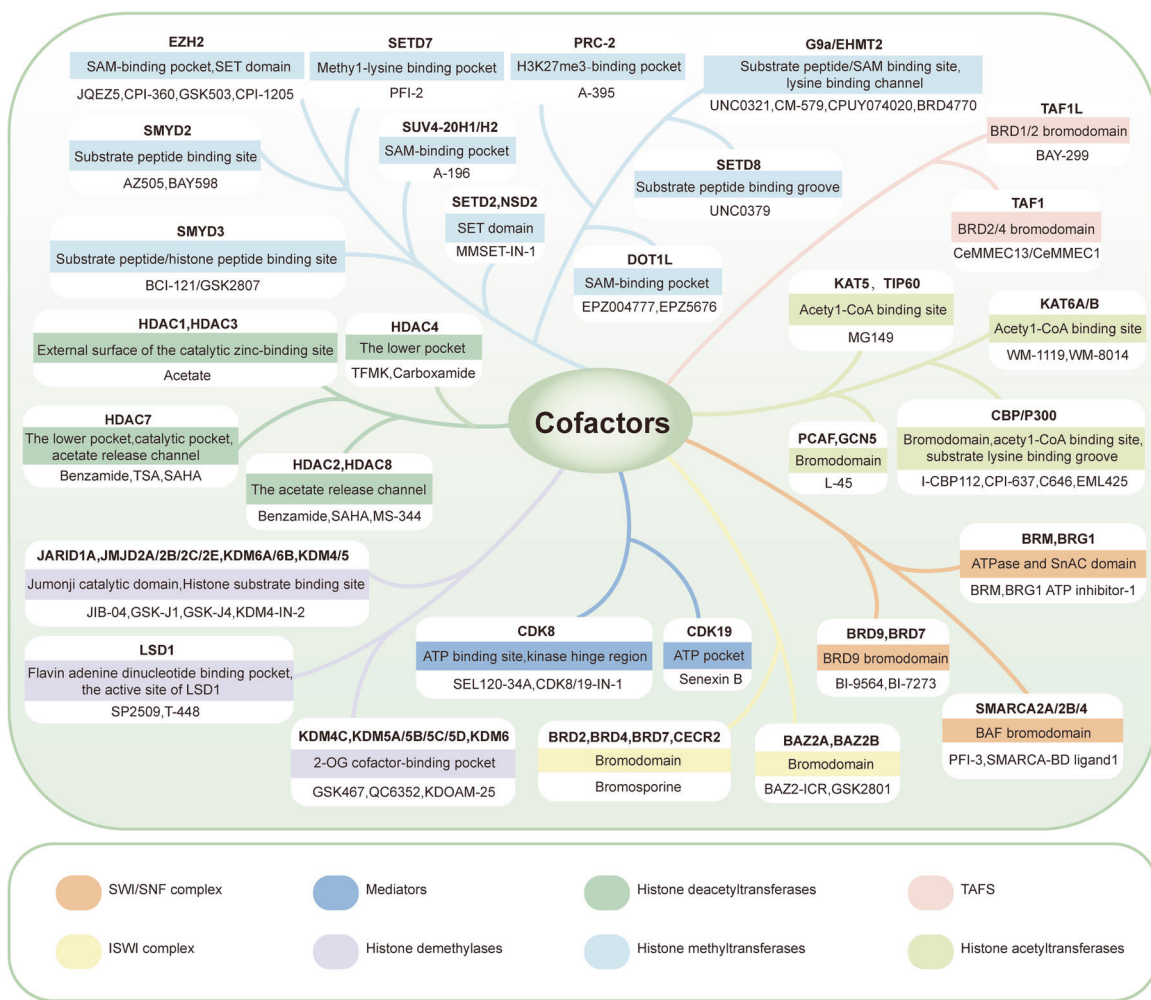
EZH2
SAM-binding pocket,SET domain
JQEZ5,CPI-360,GSK503,CPI-1205

SETD7
Methy1-lysine binding pocket
PFI-2

PRC-2
H3K27me3-binding pocket
A-395

G9a/EHMT2
Substrate peptide/SAM binding site, lysine binding channel
UNC0321,CM-579,CPUY074020,BRD4770

TAF1L
BRD1/2 bromodomain
BAY-299

SMYD2
Substrate peptide binding site
AZ505,BAY598

SUV4-20H1/H2
SAM-binding pocket
A-196

SETD8
Substrate peptide binding groove
UNC0379

TAF1
BRD2/4 bromodomain
CeMMEC13/CeMMEC1

SETD2,NSD2
SET domain
MMSET-IN-1

SMYD3
Substrate peptide/histone peptide binding site
BCI-121/GSK2807

DOT1L
SAM-binding pocket
EPZ004777,EPZ5676

KAT5、TIP60
Acety1-CoA binding site
MG149

KAT6A/B
Acety1-CoA binding site
WM-1119,WM-8014

HDAC1,HDAC3
External surface of the catalytic zinc-binding site
Acetate

HDAC4
The lower pocket
TFMK,Carboxamide

Cofactors

HDAC7
The lower pocket,catalytic pocket, acetate release channel
Benzamide,TSA,SAHA

HDAC2,HDAC8
The acetate release channel
Benzamide,SAHA,MS-344

PCAF,GCN5
Bromodomain
L-45

CBP/P300
Bromodomain,acety1-CoA binding site, substrate lysine binding groove
I-CBP112,CPI-637,C646,EML425

BRM,BRG1
ATPase and SnAC domain
BRM,BRG1 ATP inhibitor-1

JARID1A,JMJD2A/2B/2C/2E,KDM6A/6B,KDM4/5
Jumonji catalytic domain,Histone substrate binding site
JIB-04,GSK-J1,GSK-J4,KDM4-IN-2

LSD1
Flavin adenine dinucleotide binding pocket, the active site of LSD1
SP2509,T-448

CDK8
ATP binding site,kinase hinge region
SEL120-34A,CDK8/19-IN-1

CDK19
ATP pocket
Senexin B

BRD9,BRD7
BRD9 bromodomain
BI-9564,BI-7273

SMARCA2A/2B/4
BAF bromodomain
PFI-3,SMARCA-BD ligand1

KDM4C,KDM5A/5B/5C/5D,KDM6
2-OG cofactor-binding pocket
GSK467,QC6352,KDOAM-25

BRD2,BRD4,BRD7,CECR2
Bromodomain
Bromosporine

BAZ2A,BAZ2B
Bromodomain
BAZ2-ICR,GSK2801

SWI/SNF complex
Mediators
Histone deacetyltransferases
TAFS
ISWI complex
Histone demethylases
Histone methyltransferases
Histone acetyltransferases